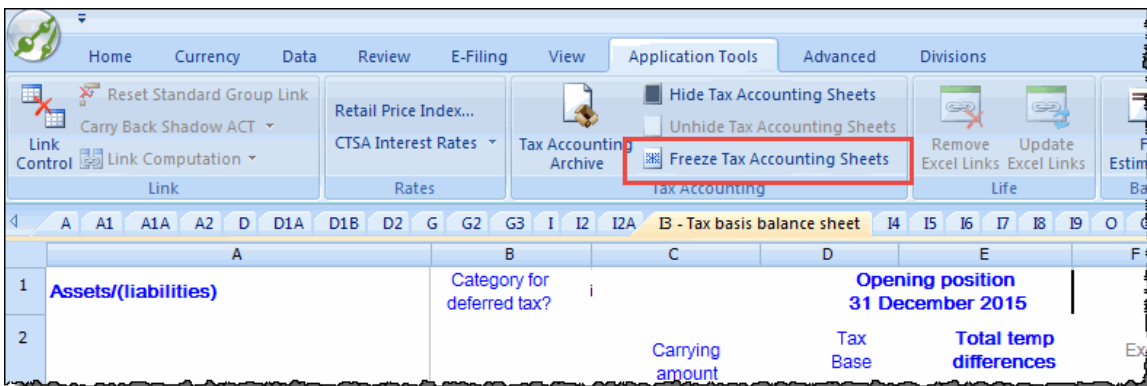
Home Currency Data Review E-Filing View Application Tools Advanced Divisions

Link Control
Reset Standard Group Link
Carry Back Shadow ACT
Link Computation
Link

Retail Price Index...
CTSA Interest Rates
Rates

Tax Accounting Archive
Hide Tax Accounting Sheets
Unhide Tax Accounting Sheets
Freeze Tax Accounting Sheets
Tax Accounting

Remove Excel Links
Update Excel Links
Life

F
Estim
Ba

A A1 A1A A2 D D1A D1B D2 G G2 G3 I I2 I2A I3 - Tax basis balance sheet I4 I5 I6 I7 I8 I9 O

| | A | B | C | D | E | F |
|---|---|---|---|---|---|---|
| 1 | Assets/(liabilities) | Category for deferred tax? | | Opening position 31 December 2015 | | |
| 2 | | | Carrying amount | Tax Base | Total temp differences | Ex |